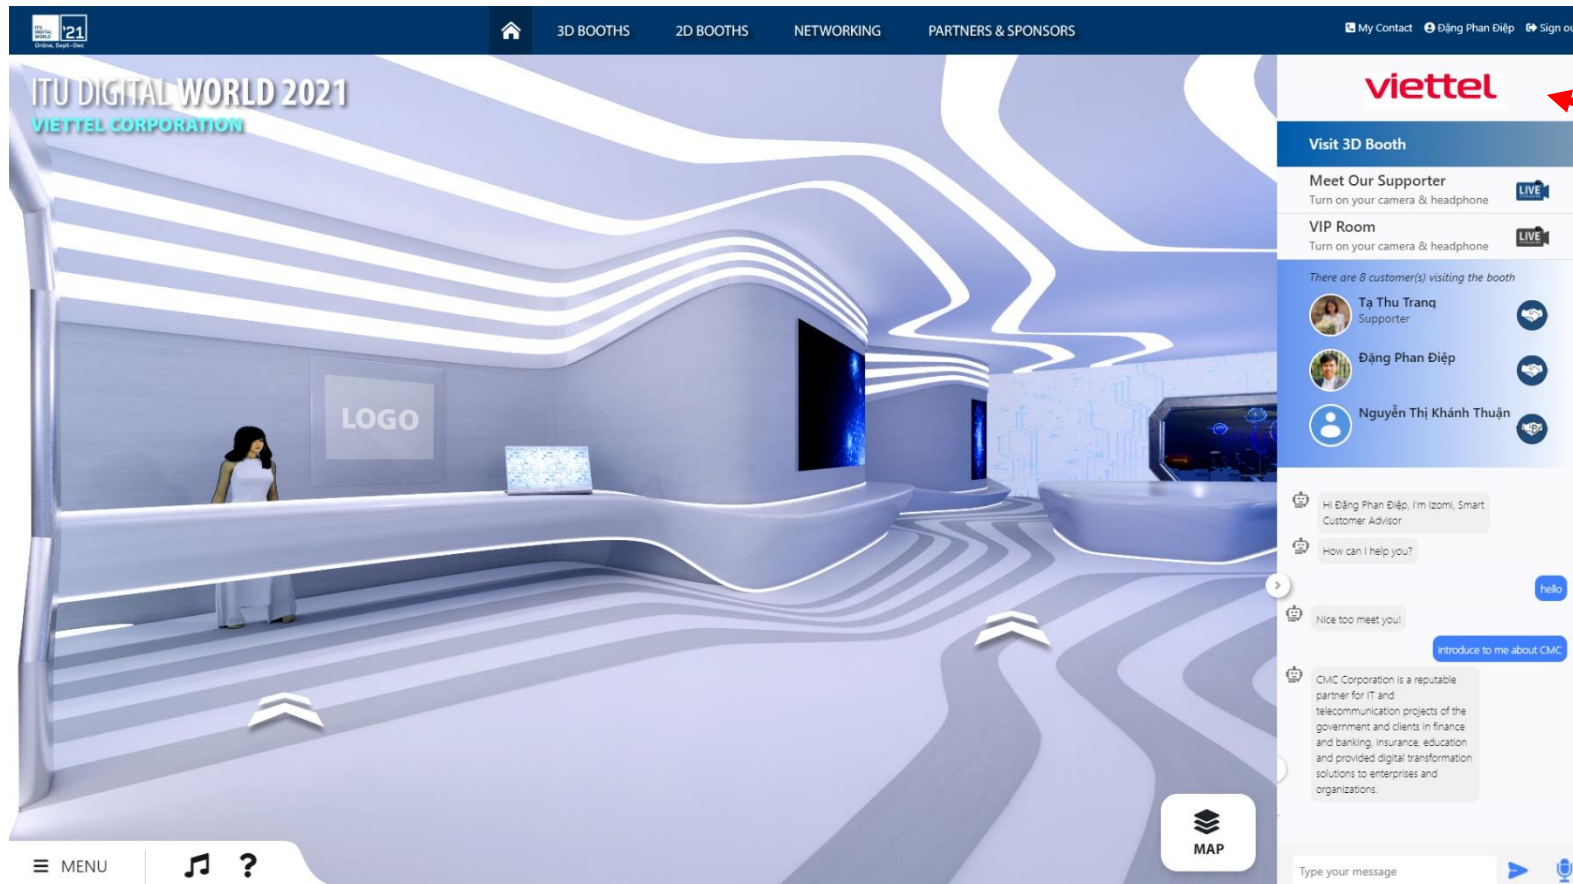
ITU DIGITAL WORLD '21 Online, Sept–Dec

3D BOOTHS 2D BOOTHS NETWORKING PARTNERS & SPONSORS

My Contact Đặng Phan Điệp Sign ou

ITU DIGITAL WORLD 2021
VIETTEL CORPORATION

LOGO

viettel

Visit 3D Booth

Meet Our Supporter
Turn on your camera & headphone
LIVE

VIP Room
Turn on your camera & headphone
LIVE

There are 8 customer(s) visiting the booth

Tạ Thu Trang
Supporter

Đặng Phan Điệp

Nguyễn Thị Khánh Thuận

Hi Đặng Phan Điệp, I'm Izomi, Smart Customer Advisor

How can I help you?

hello

Nice too meet you!

introduce to me about CMC

CMC Corporation is a reputable partner for IT and telecommunication projects of the government and clients in finance and banking, insurance, education and provided digital transformation solutions to enterprises and organizations.

Type your message

MAP

MENU

?